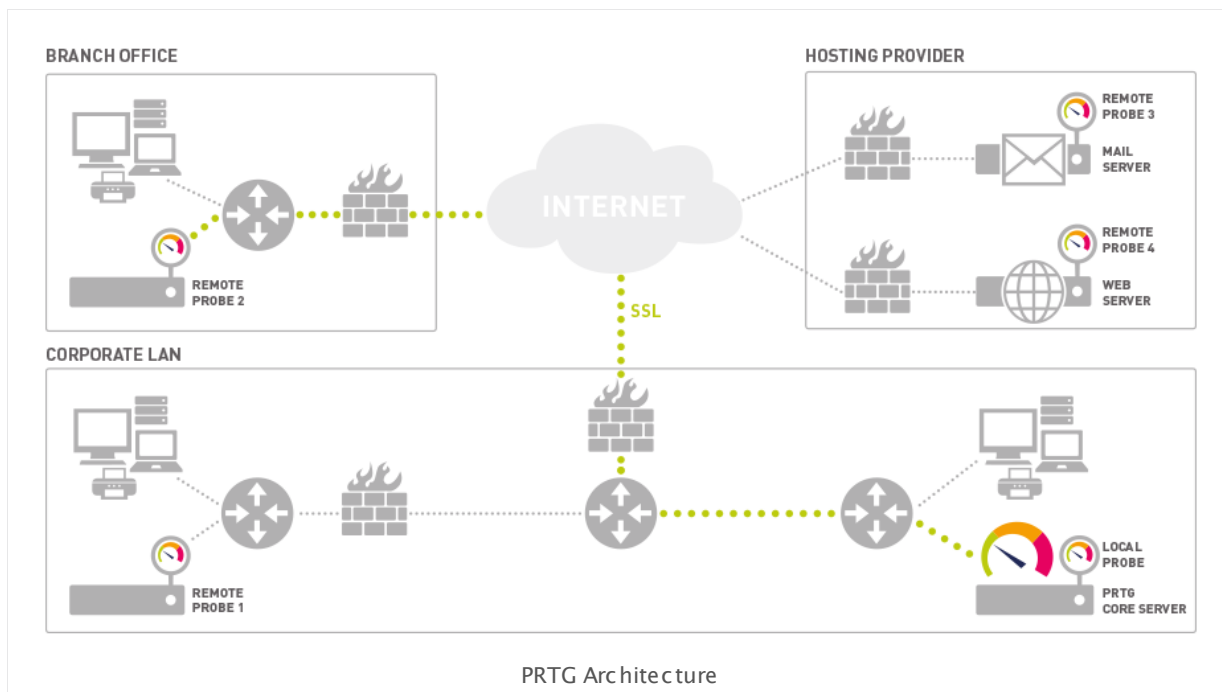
BRANCH OFFICE

REMOTE PROBE 2

INTERNET

HOSTING PROVIDER

REMOTE PROBE 3

MAIL SERVER

REMOTE PROBE 4

WEB SERVER

SSL

CORPORATE LAN

REMOTE PROBE 1

LOCAL PROBE

PRTG CORE SERVER

PRTG Architecture